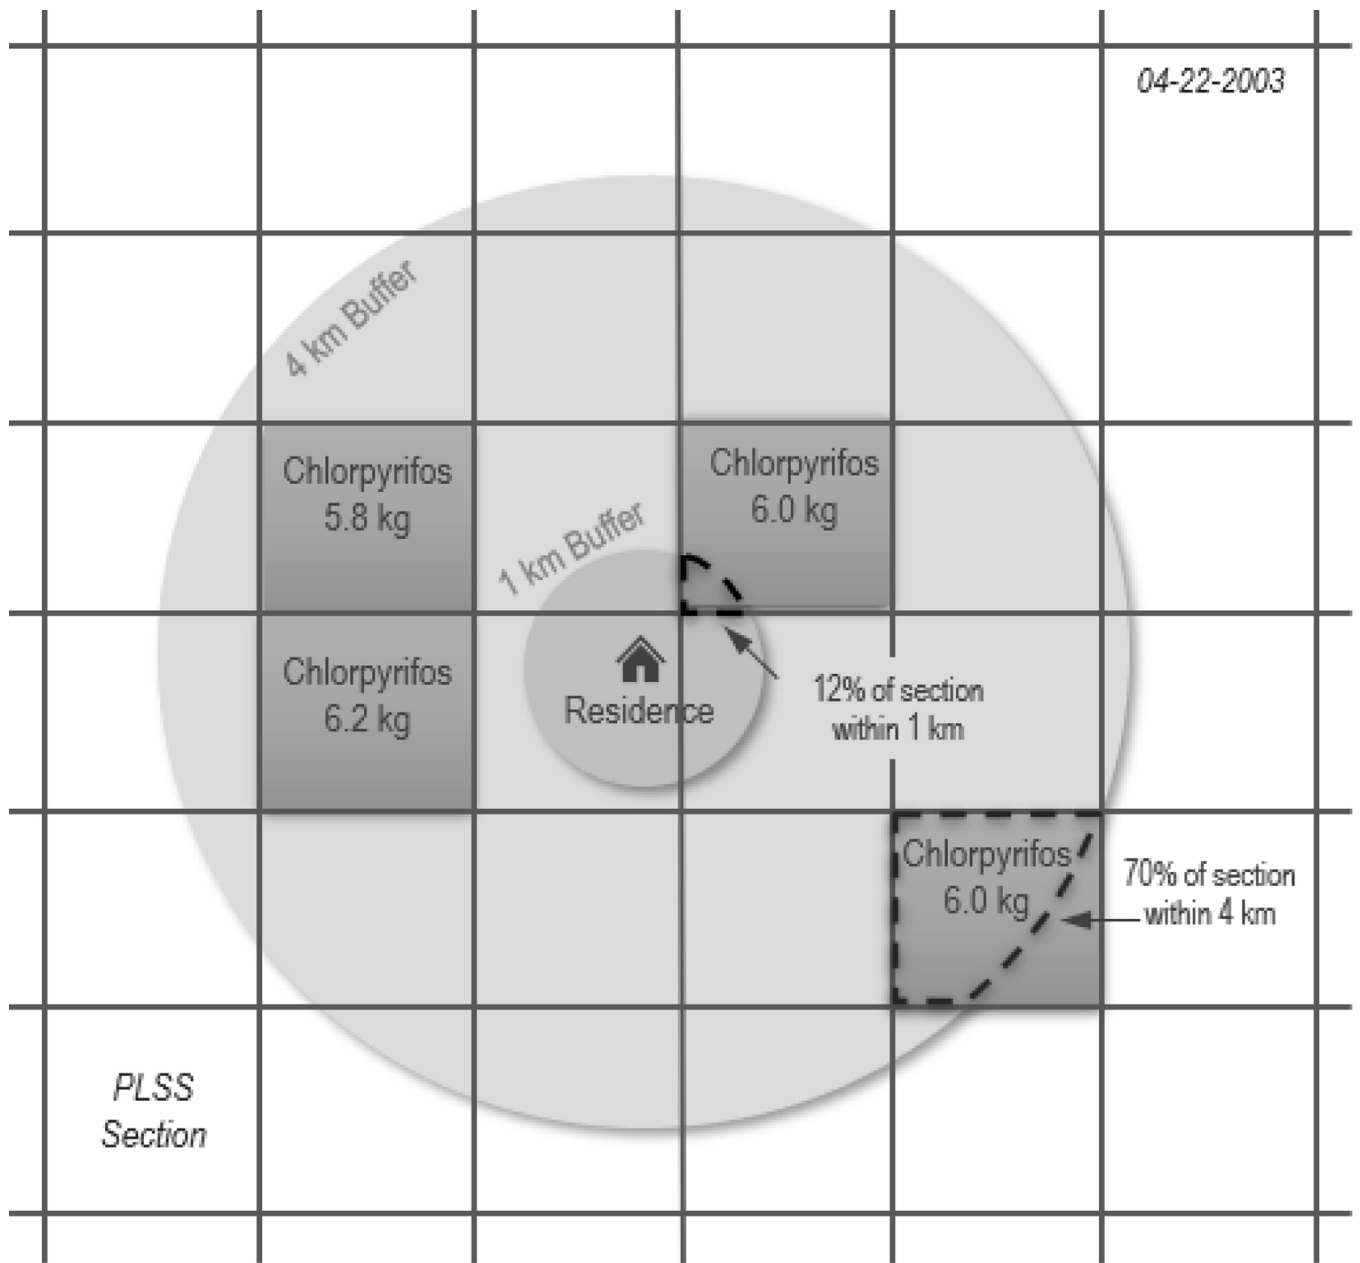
04-22-2003

4 km Buffer

Chlorpyrifos
5.8 kg

Chlorpyrifos
6.0 kg

1 km Buffer

Chlorpyrifos
6.2 kg

Residence

12% of section
within 1 km

Chlorpyrifos
6.0 kg

70% of section
within 4 km

PLSS
Section